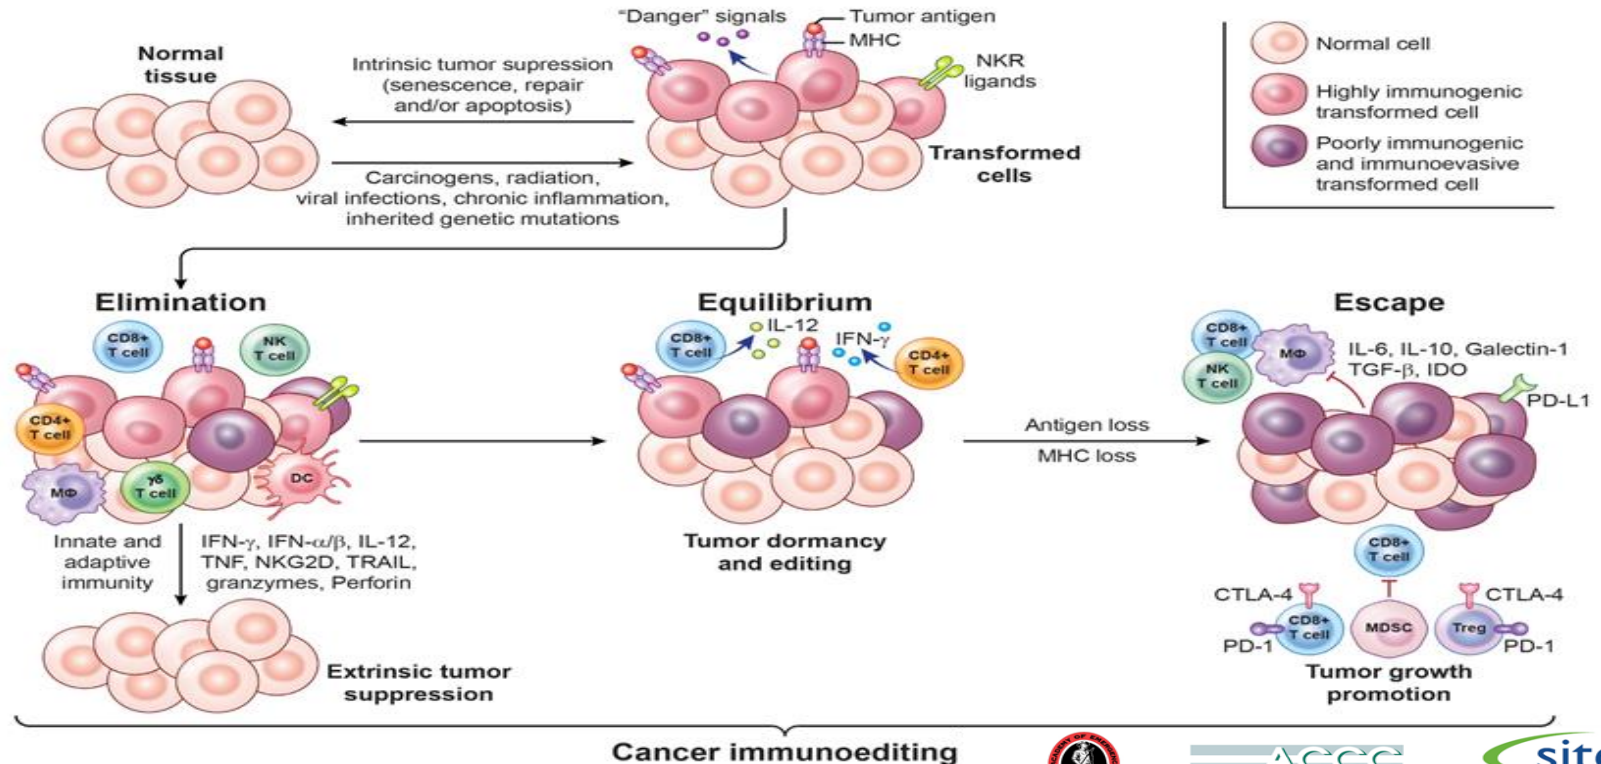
"Danger" signals
Tumor antigen
MHC
NKR ligands

Normal tissue

Intrinsic tumor supression (senescence, repair and/or apoptosis)

Carcinogens, radiation, viral infections, chronic inflammation, inherited genetic mutations

Transformed cells

Normal cell
Highly immunogenic transformed cell
Poorly immunogenic and immunoevasive transformed cell

Elimination
CD8+ T cell
NK T cell
CD4+ T cell
MΦ
γδ T cell
DC

Innate and adaptive immunity
IFN-γ, IFN-α/β, IL-12, TNF, NKG2D, TRAIL, granzymes, Perforin

Extrinsic tumor suppression

Equilibrium
CD8+ T cell
IL-12
IFN-γ
CD4+ T cell

Tumor dormancy and editing

Antigen loss
MHC loss

Escape
CD8+ T cell
MΦ
NK T cell
IL-6, IL-10, Galectin-1 TGF-β, IDO
PD-L1
CD8+ T cell
CTLA-4
CD8+ T cell
PD-1
MDSC
CTLA-4
Treg
PD-1

Tumor growth promotion

Cancer immunoediting

ACCC
sitc